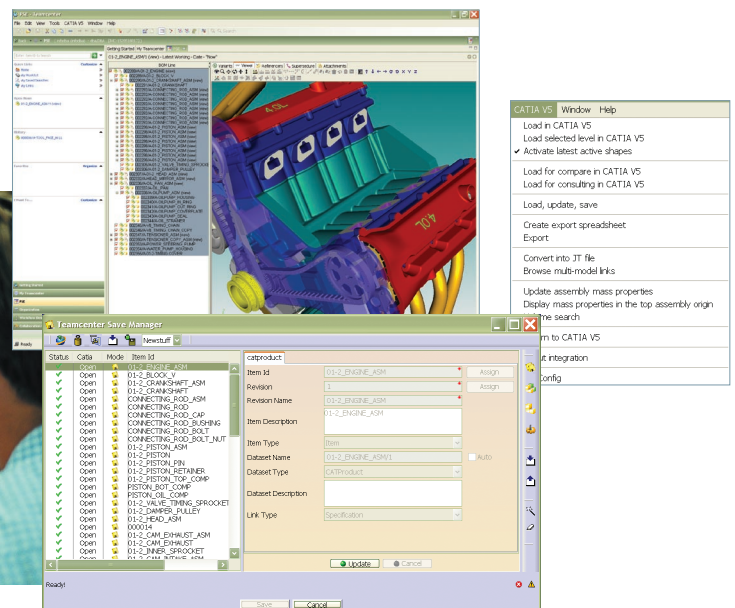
CATIA V5 Window Help

Load in CATIA V5
Load selected level in CATIA V5
✔ Activate latest active shapes

Load for compare in CATIA V5
Load for consulting in CATIA V5

Load, update, save

Create export spreadsheet
Export

Convert into JT file
Browse multi-model links

Update assembly mass properties
Display mass properties in the top assembly origin
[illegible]e search

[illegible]rn to CATIA V5

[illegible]t integration

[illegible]onfig

Teamcenter Save Manager

Newstuff

| Status | Catia | Mode | Item Id |
|---|---|---|---|
| ✔ | | Open | 01-2_ENGINE_ASM |
| ✔ | | Open | 01-2_BLOCK_V |
| ✔ | | Open | 01-2_CRANKSHAFT_ASM |
| ✔ | | Open | 01-2_CRANKSHAFT |
| ✔ | | Open | CONNECTING_ROD_ASM |
| ✔ | | Open | CONNECTING_ROD |
| ✔ | | Open | CONNECTING_ROD_CAP |
| ✔ | | Open | CONNECTING_ROD_BUSHING |
| ✔ | | Open | CONNECTING_ROD_BOLT |
| ✔ | | Open | CONNECTING_ROD_BOLT_NUT |
| ✔ | | Open | 01-2_PISTON_ASM |
| ✔ | | Open | 01-2_PISTON |
| ✔ | | Open | 01-2_PISTON_PIN |
| ✔ | | Open | 01-2_PISTON_RETAINER |
| ✔ | | Open | 01-2_PISTON_TOP_COMP |
| ✔ | | Open | PISTON_BOT_COMP |
| ✔ | | Open | PISTON_OIL_COMP |
| ✔ | | Open | 01-2_VALVE_TIMING_SPROCKET |
| ✔ | | Open | 01-2_DAMPER_PULLEY |
| ✔ | | Open | 01-2_HEAD_ASM |
| ✔ | | Open | 000014 |
| ✔ | | Open | 01-2_CAM_EXHAUST_ASM |
| ✔ | | Open | 01-2_CAM_EXHAUST |
| ✔ | | Open | 01-2_INNER_SPROCKET |

catproduct

Item Id 01-2_ENGINE_ASM Assign
Revision 1 Assign
Revision Name 01-2_ENGINE_ASM
Item Description 01-2_ENGINE_ASM
Item Type Item
Dataset Name 01-2_ENGINE_ASM/1 Auto
Dataset Type CATProduct
Dataset Description
Link Type Specification

Update Cancel

Ready!

Save Cancel